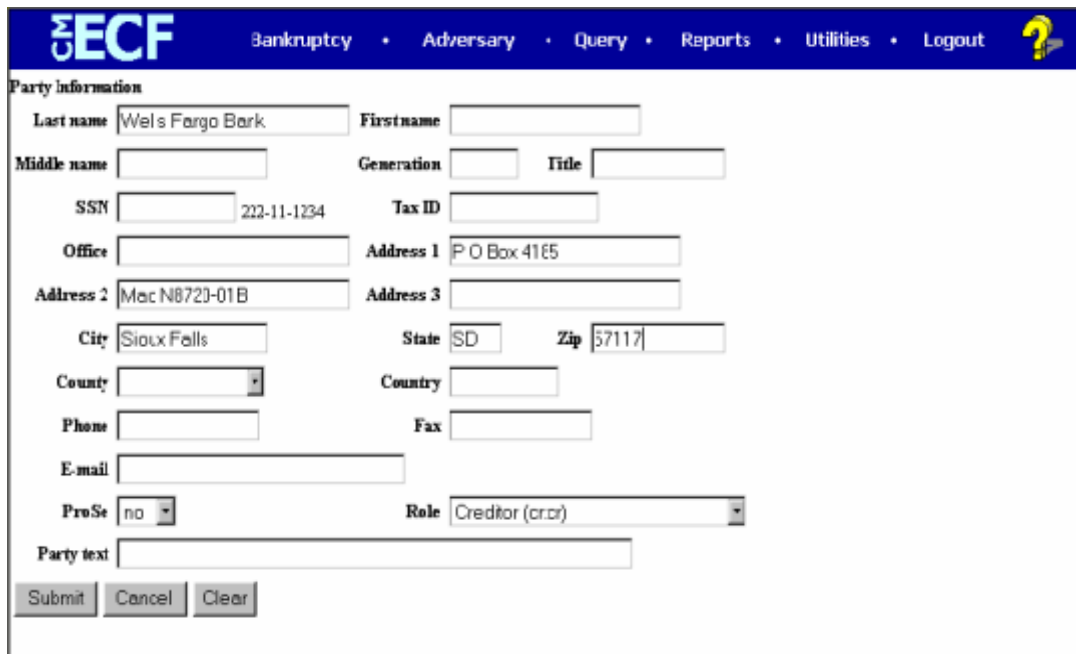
CM ECF Bankruptcy • Adversary • Query • Reports • Utilities • Logout ?

Party Information

Last name Wells Fargo Bank First name

Middle name Generation Title

SSN 222-11-1234 Tax ID

Office Address 1 P O Box 4165

Address 2 Mac N8720-01B Address 3

City Sioux Falls State SD Zip 57117

County Country

Phone Fax

E-mail

ProSe no Role Creditor (cr:cr)

Party text

Submit Cancel Clear